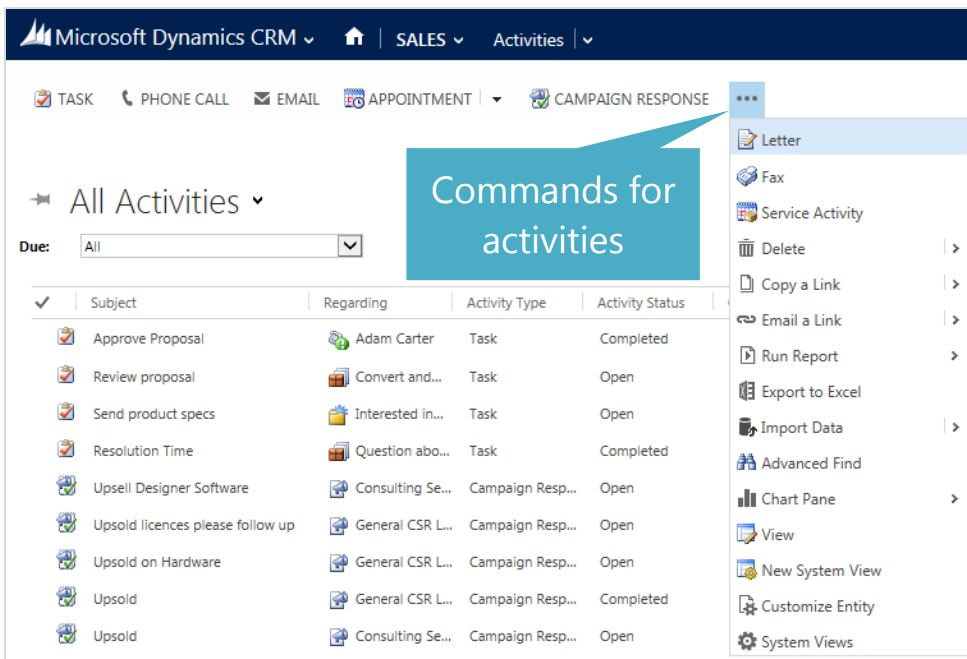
Microsoft Dynamics CRM | SALES | Activities

TASK PHONE CALL EMAIL APPOINTMENT CAMPAIGN RESPONSE •••

Commands for activities

All Activities

Due: All

| Subject | Regarding | Activity Type | Activity Status |
|---|---|---|---|
| Approve Proposal | Adam Carter | Task | Completed |
| Review proposal | Convert and... | Task | Open |
| Send product specs | Interested in... | Task | Open |
| Resolution Time | Question abo... | Task | Completed |
| Upsell Designer Software | Consulting Se... | Campaign Resp... | Open |
| Upsold licences please follow up | General CSR L... | Campaign Resp... | Open |
| Upsold on Hardware | General CSR L... | Campaign Resp... | Open |
| Upsold | General CSR L... | Campaign Resp... | Completed |
| Upsold | Consulting Se... | Campaign Resp... | Open |

Letter
Fax
Service Activity
Delete
Copy a Link
Email a Link
Run Report
Export to Excel
Import Data
Advanced Find
Chart Pane
View
New System View
Customize Entity
System Views